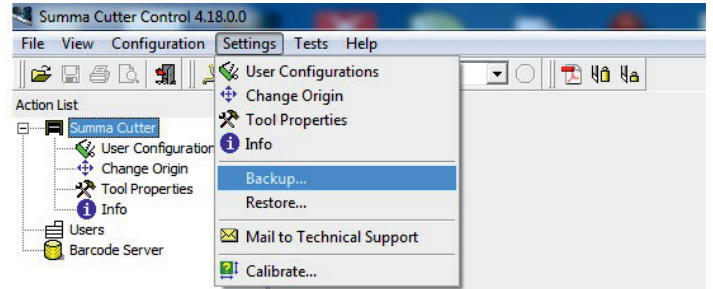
Summa Cutter Control 4.18.0.0

File View Configuration Settings Tests Help

Action List

Summa Cutter
User Configuration
Change Origin
Tool Properties
Info
Users
Barcode Server

User Configurations
Change Origin
Tool Properties
Info
Backup...
Restore...
Mail to Technical Support
Calibrate...